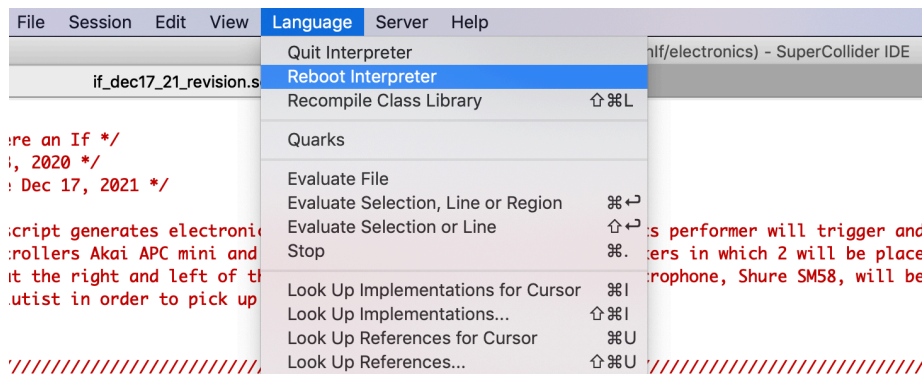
File Session Edit View Language Server Help

Quit Interpreter
Reboot Interpreter
Recompile Class Library ⇧⌘L
Quarks
Evaluate File
Evaluate Selection, Line or Region ⌘↩
Evaluate Selection or Line ⇧↩
Stop ⌘.
Look Up Implementations for Cursor ⌘I
Look Up Implementations... ⇧⌘I
Look Up References for Cursor ⌘U
Look Up References... ⇧⌘U

nlf/electronics) - SuperCollider IDE

if_dec17_21_revision.s

ere an If */
3, 2020 */
e Dec 17, 2021 */

script generates electroni ts performer will trigger and
trollers Akai APC mini and ters in which 2 will be place
t the right and left of th crophone, Shure SM58, will be
utist in order to pick up

///////////////////////////